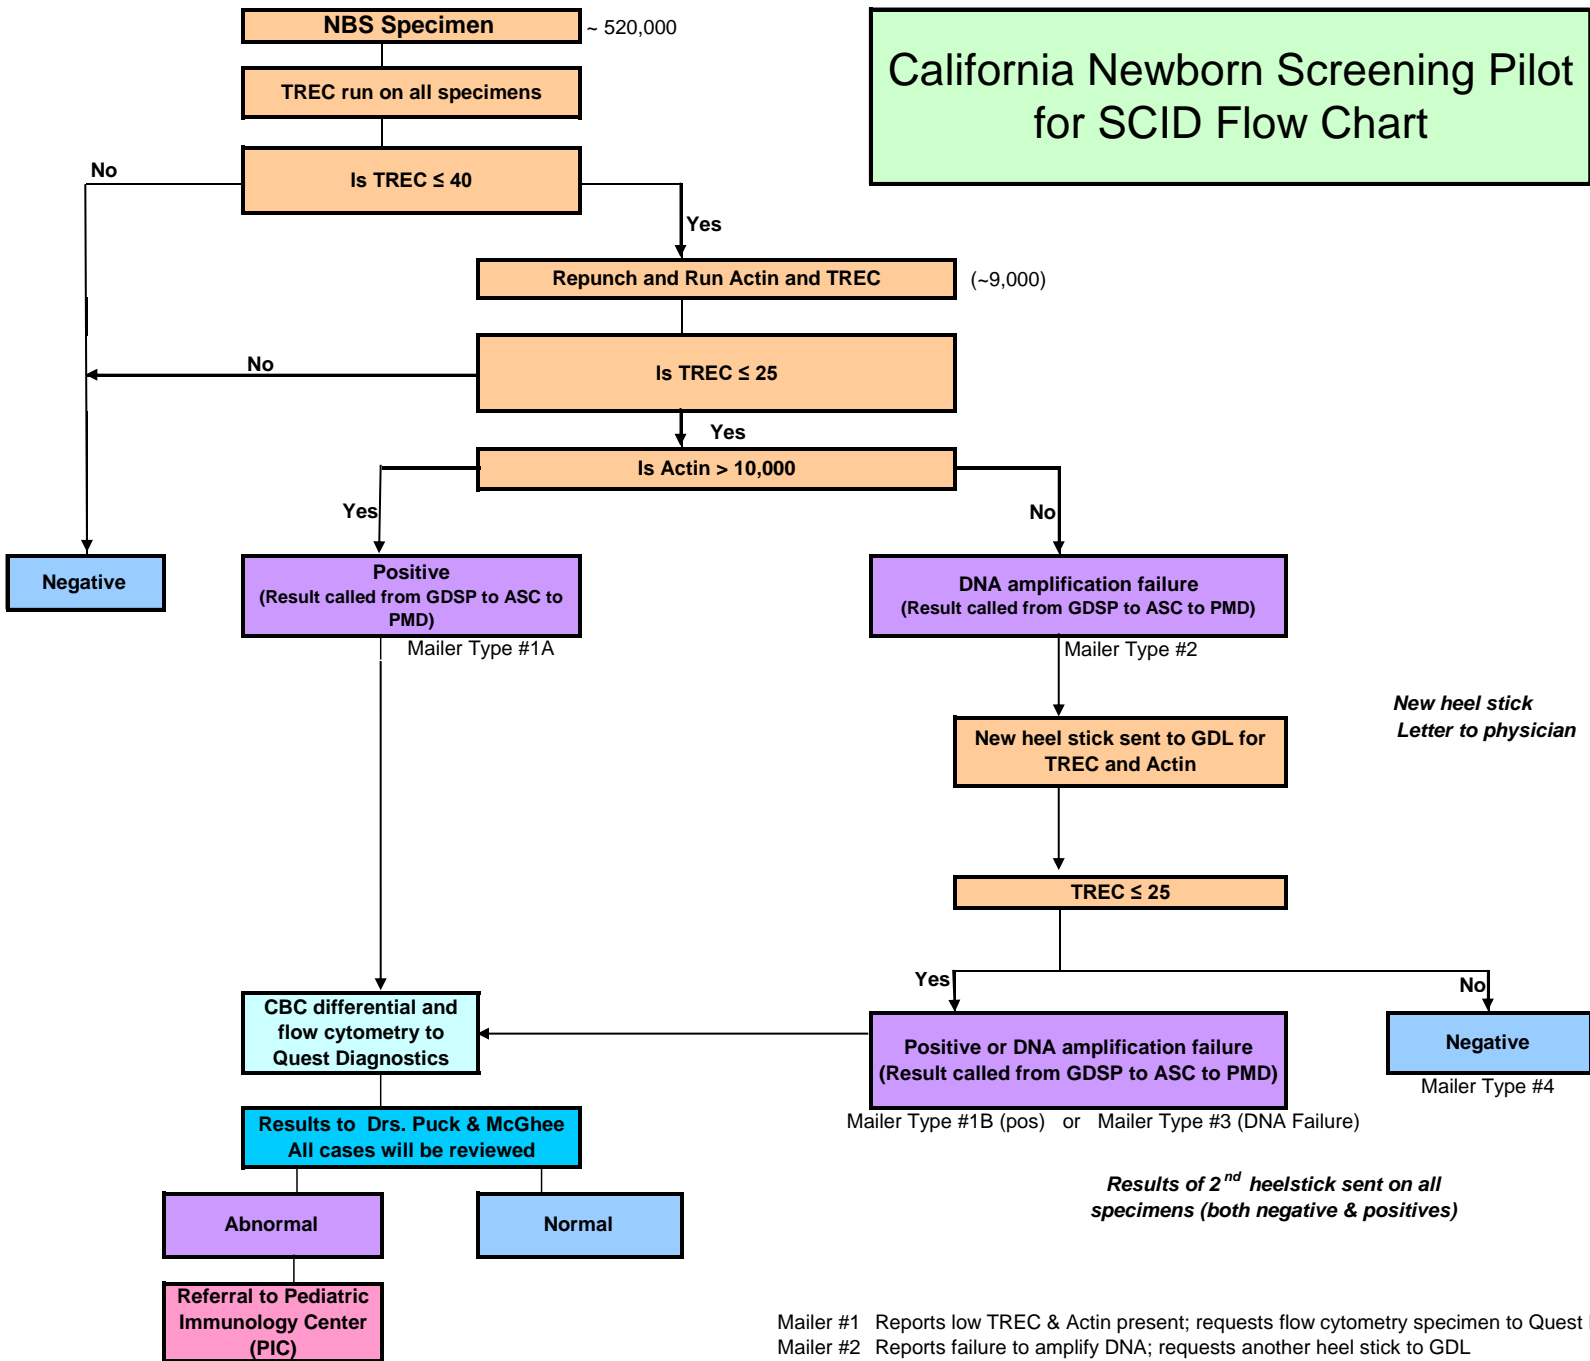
NBS Specimen

~ 520,000

TREC run on all specimens

Is TREC ≤ 40

No

Yes

Repunch and Run Actin and TREC

(~9,000)

No

Is TREC ≤ 25

Yes

Is Actin > 10,000

Yes

No

Negative

Positive (Result called from GDSP to ASC to PMD)

Mailer Type #1A

DNA amplification failure (Result called from GDSP to ASC to PMD)

Mailer Type #2

California Newborn Screening Pilot for SCID Flow Chart

New heel stick Letter to physician

New heel stick sent to GDL for TREC and Actin

TREC ≤ 25

Yes

No

CBC differential and flow cytometry to Quest Diagnostics

Positive or DNA amplification failure (Result called from GDSP to ASC to PMD)

Negative

Mailer Type #4

Mailer Type #1B (pos) or Mailer Type #3 (DNA Failure)

Results to Drs. Puck & McGhee All cases will be reviewed

Results of $2^{nd}$ heelstick sent on all specimens (both negative & positives)

Abnormal

Normal

Referral to Pediatric Immunology Center (PIC)

Mailer #1 Reports low TREC & Actin present; requests flow cytometry specimen to Quest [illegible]
Mailer #2 Reports failure to amplify DNA; requests another heel stick to GDL